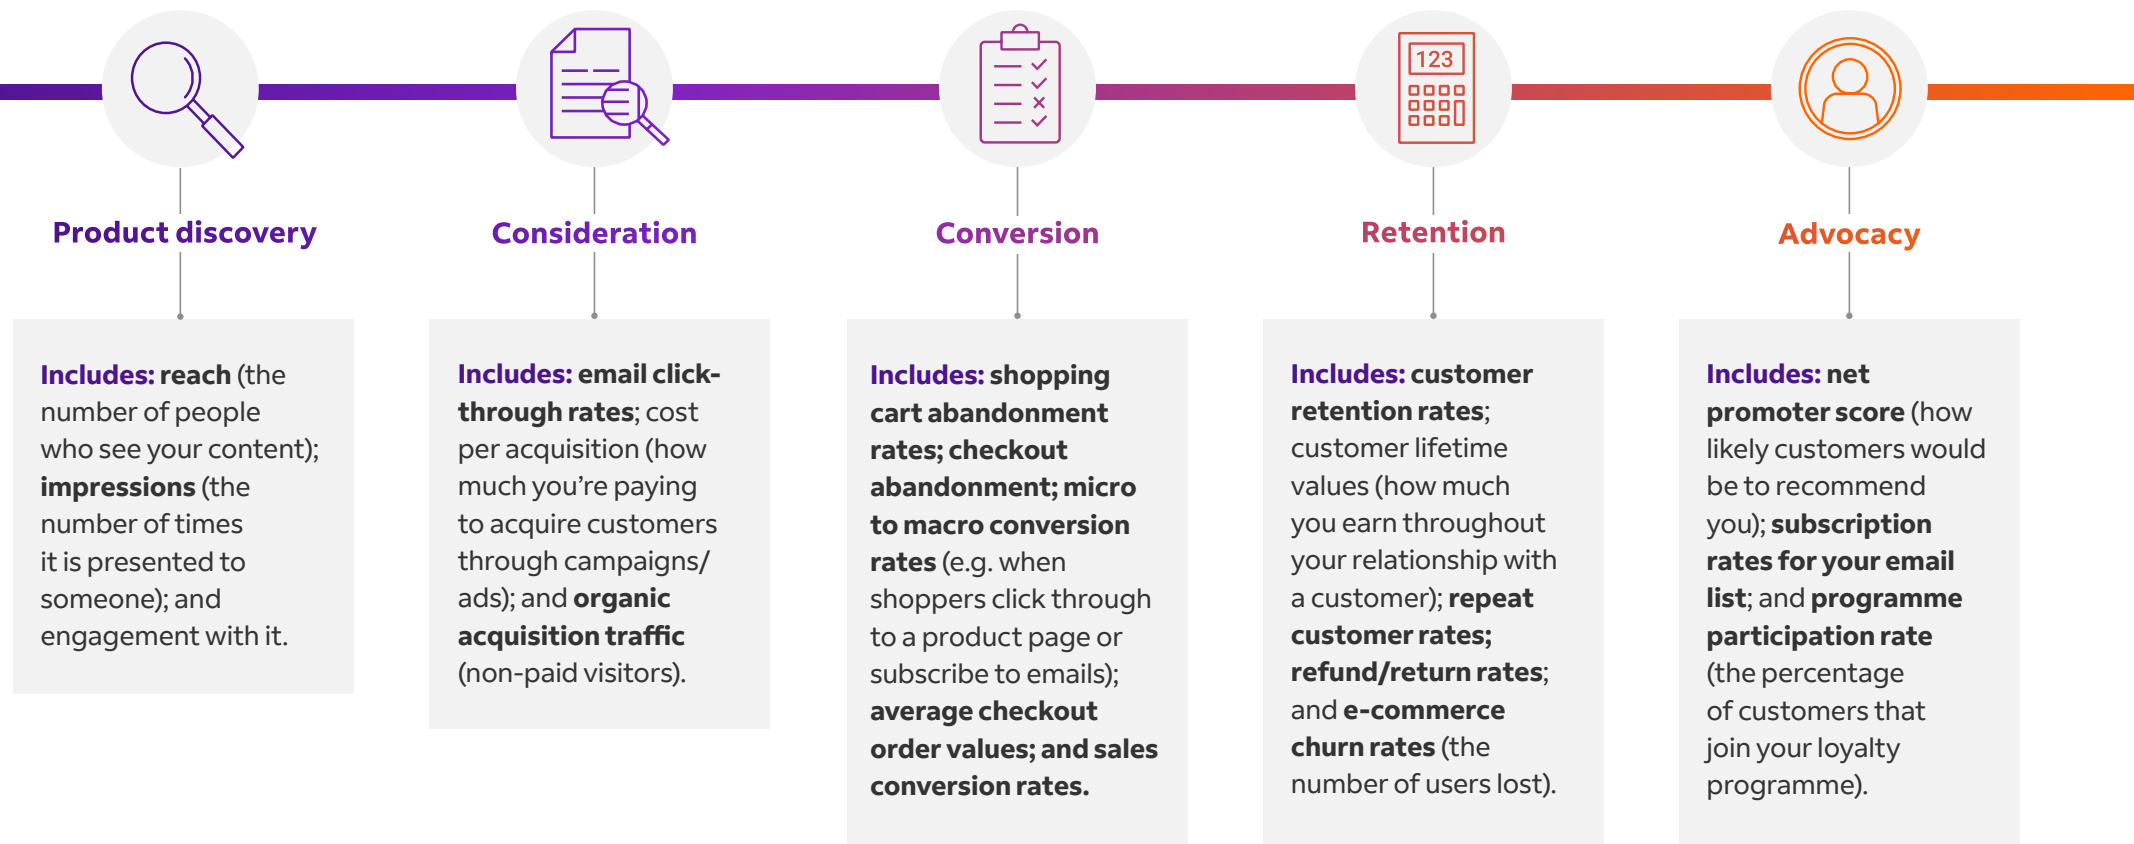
123

Product discovery

Includes: reach (the number of people who see your content); impressions (the number of times it is presented to someone); and engagement with it.

Consideration

Includes: email click-through rates; cost per acquisition (how much you're paying to acquire customers through campaigns/ ads); and organic acquisition traffic (non-paid visitors).

Conversion

Includes: shopping cart abandonment rates; checkout abandonment; micro to macro conversion rates (e.g. when shoppers click through to a product page or subscribe to emails); average checkout order values; and sales conversion rates.

Retention

Includes: customer retention rates; customer lifetime values (how much you earn throughout your relationship with a customer); repeat customer rates; refund/return rates; and e-commerce churn rates (the number of users lost).

Advocacy

Includes: net promoter score (how likely customers would be to recommend you); subscription rates for your email list; and programme participation rate (the percentage of customers that join your loyalty programme).